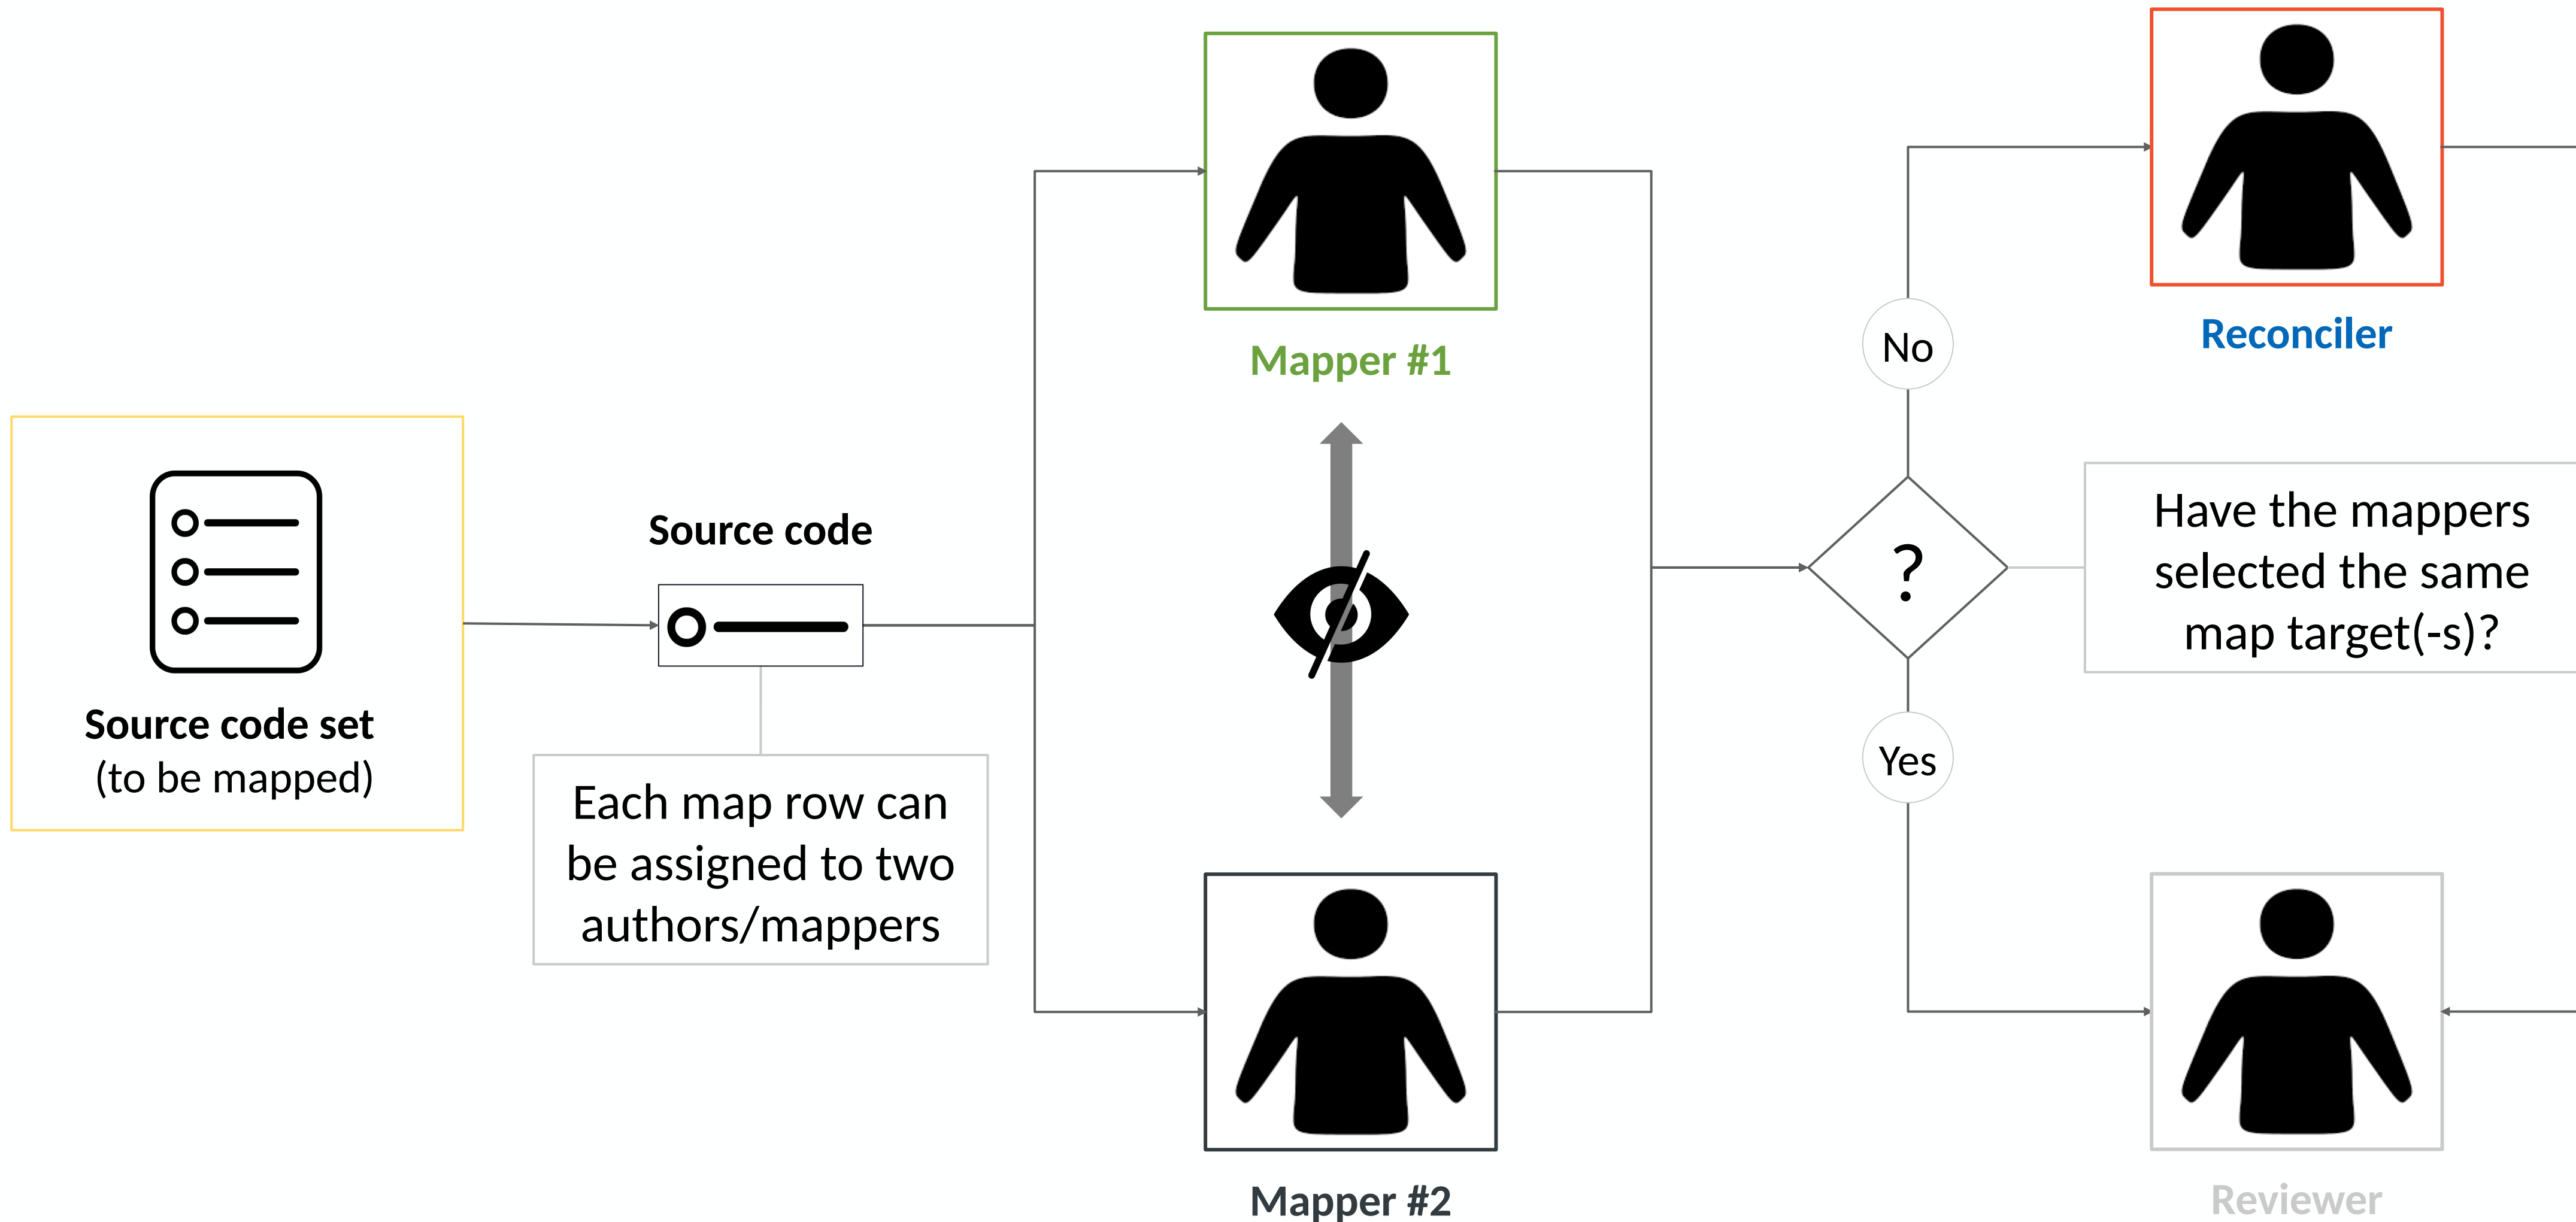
Mapper #1

Reconciler

No

Source code

Have the mappers selected the same map target(-s)?

?

Source code set
(to be mapped)

Each map row can be assigned to two authors/mappers

Yes

Mapper #2

Reviewer